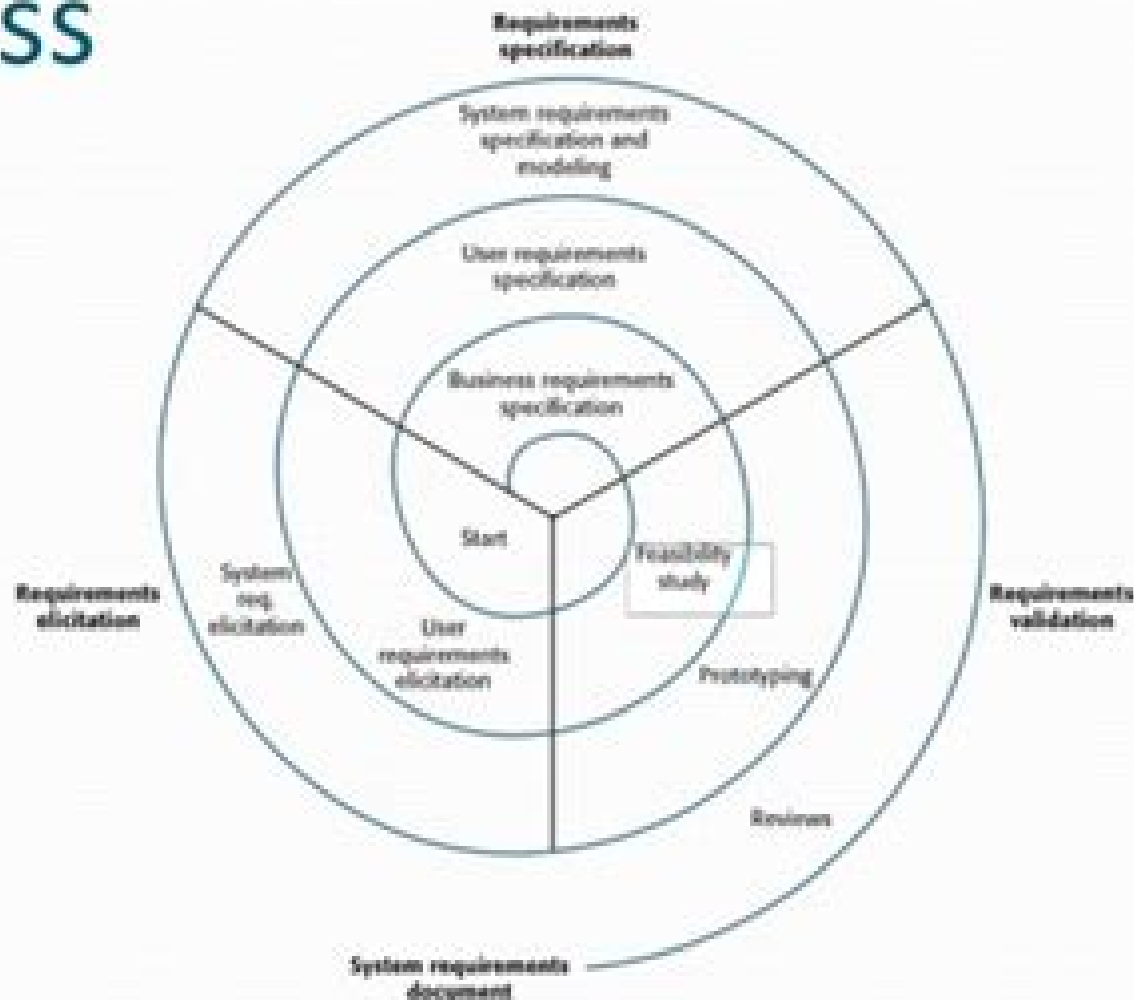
SS

Requirements specification

System requirements specification and modeling

User requirements specification

Business requirements specification

Start

Feasibility study

Requirements elicitation

System req elicitation

User requirements elicitation

Requirements validation

Prototyping

Reviews

System requirements document